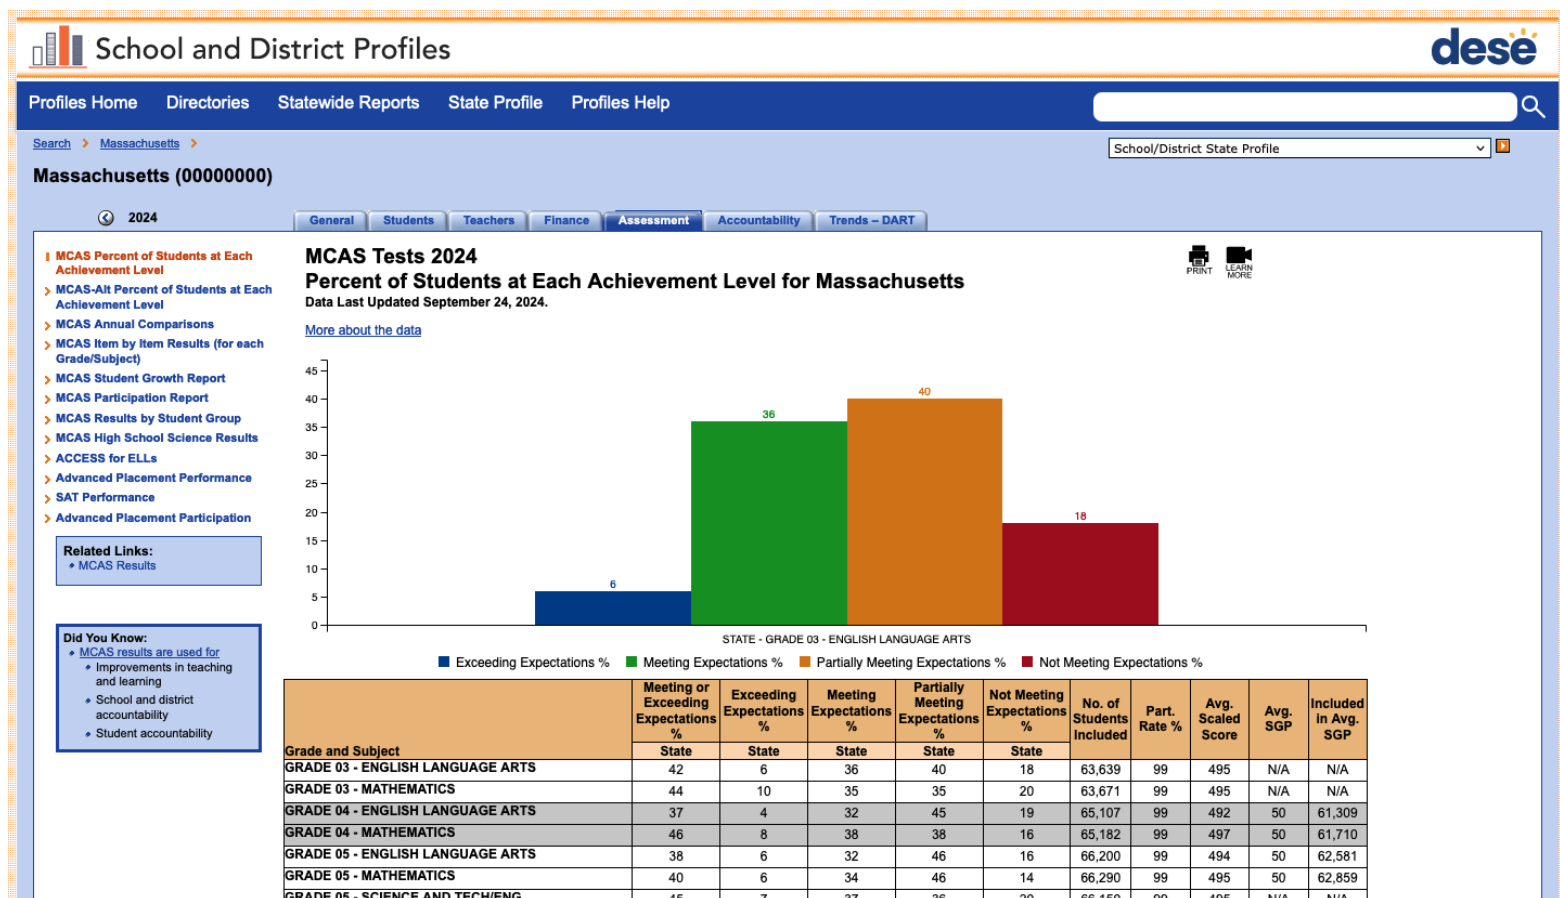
School and District Profiles

dese

Profiles Home Directories Statewide Reports State Profile Profiles Help

Search > Massachusetts >

School/District State Profile

Massachusetts (00000000)

2024

General Students Teachers Finance Assessment Accountability Trends – DART

MCAS Percent of Students at Each Achievement Level
MCAS-Alt Percent of Students at Each Achievement Level
MCAS Annual Comparisons
MCAS Item by Item Results (for each Grade/Subject)
MCAS Student Growth Report
MCAS Participation Report
MCAS Results by Student Group
MCAS High School Science Results
ACCESS for ELLs
Advanced Placement Performance
SAT Performance
Advanced Placement Participation

Related Links:
MCAS Results

Did You Know:
MCAS results are used for
Improvements in teaching and learning
School and district accountability
Student accountability

MCAS Tests 2024
Percent of Students at Each Achievement Level for Massachusetts
Data Last Updated September 24, 2024.

PRINT LEARN MORE

More about the data

45 40 35 30 25 20 15 10 5 0

6 36 40 18

STATE - GRADE 03 - ENGLISH LANGUAGE ARTS

Exceeding Expectations % Meeting Expectations % Partially Meeting Expectations % Not Meeting Expectations %

| Grade and Subject | Meeting or Exceeding Expectations % State | Exceeding Expectations % State | Meeting Expectations % State | Partially Meeting Expectations % State | Not Meeting Expectations % State | No. of Students Included | Part. Rate % | Avg. Scaled Score | Avg. SGP | Included in Avg. SGP |
|---|---|---|---|---|---|---|---|---|---|---|
| GRADE 03 - ENGLISH LANGUAGE ARTS | 42 | 6 | 36 | 40 | 18 | 63,639 | 99 | 495 | N/A | N/A |
| GRADE 03 - MATHEMATICS | 44 | 10 | 35 | 35 | 20 | 63,671 | 99 | 495 | N/A | N/A |
| GRADE 04 - ENGLISH LANGUAGE ARTS | 37 | 4 | 32 | 45 | 19 | 65,107 | 99 | 492 | 50 | 61,309 |
| GRADE 04 - MATHEMATICS | 46 | 8 | 38 | 38 | 16 | 65,182 | 99 | 497 | 50 | 61,710 |
| GRADE 05 - ENGLISH LANGUAGE ARTS | 38 | 6 | 32 | 46 | 16 | 66,200 | 99 | 494 | 50 | 62,581 |
| GRADE 05 - MATHEMATICS | 40 | 6 | 34 | 46 | 14 | 66,290 | 99 | 495 | 50 | 62,859 |
| GRADE 05 - SCIENCE AND TECH/ENG | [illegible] | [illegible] | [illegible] | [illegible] | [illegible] | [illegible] | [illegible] | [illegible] | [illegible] | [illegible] |